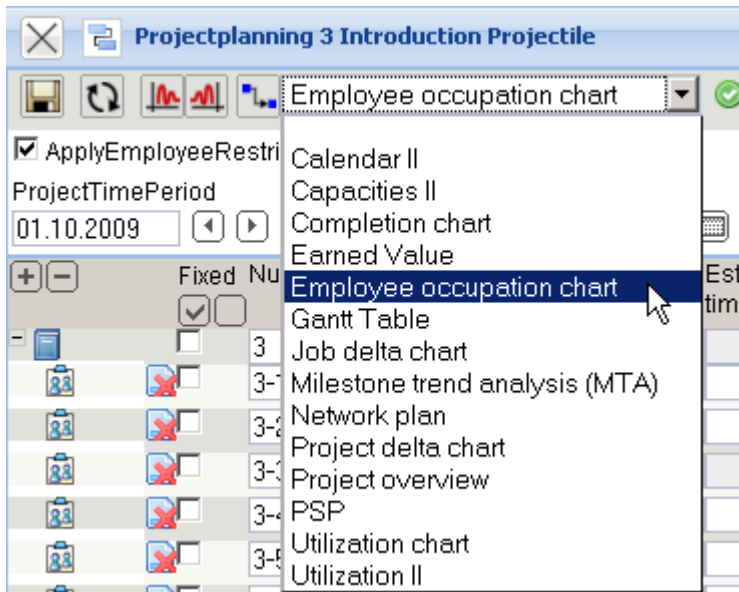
Projectplanning 3 Introduction Projectile

Employee occupation chart

ApplyEmployeeRestri

ProjectTimePeriod

01.10.2009

Fixed Nu

Est tim

3
3-1
3-2
3-3
3-4
3-5

Calendar II
Capacities II
Completion chart
Earned Value
Employee occupation chart
Gantt Table
Job delta chart
Milestone trend analysis (MTA)
Network plan
Project delta chart
Project overview
PSP
Utilization chart
Utilization II